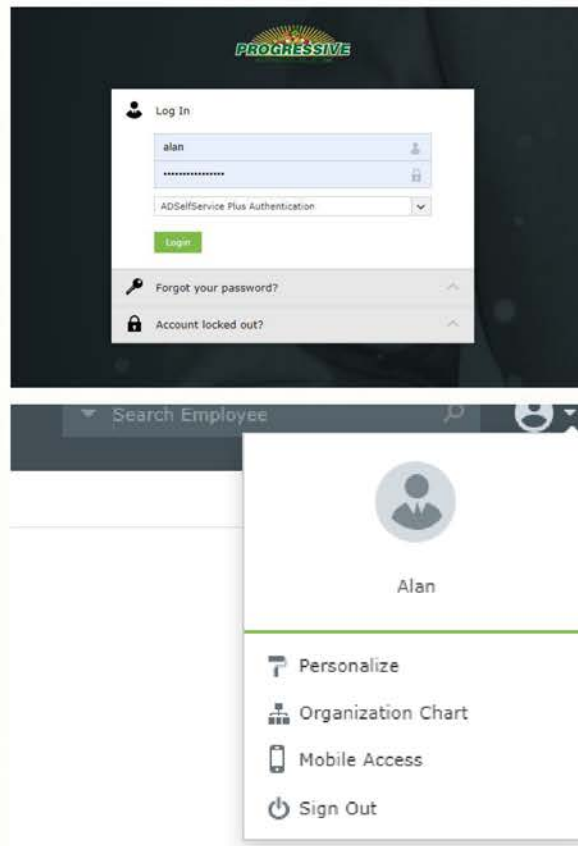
PROGRESSIVE

Log In

alan

••••••••••••••••

ADSelfService Plus Authentication

Login

Forgot your password?

Account locked out?

Search Employee

Alan

Personalize

Organization Chart

Mobile Access

Sign Out